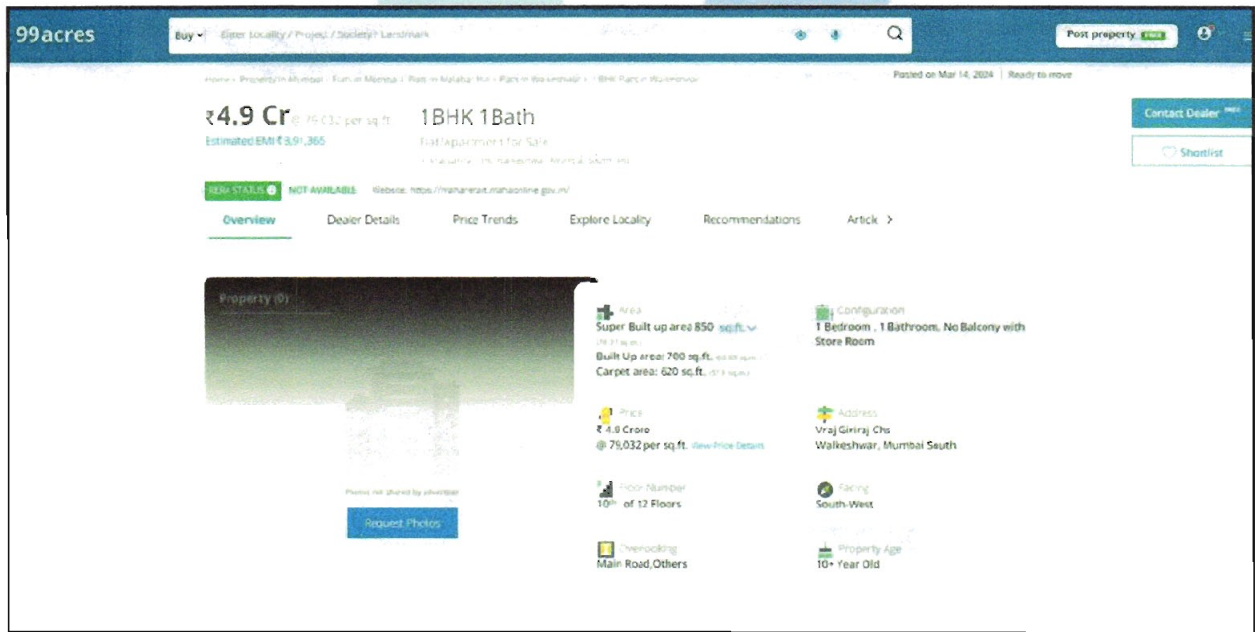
99acres

Buy Enter Locality / Project / Society / Landmark

Post property FREE

Home › Property in Mumbai › Flats in Mumbai › Flats in Malabar Hill › Flats in Walkeshwar › 1 BHK Flats in Walkeshwar

Posted on Mar 14, 2024 | Ready to move

₹4.9 Cr @ 79,032 per sq.ft.

Estimated EMI ₹3,91,365

1BHK 1Bath

Flat/Apartment for Sale

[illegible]

Contact Dealer FREE

Shortlist

RERA STATUS NOT AVAILABLE Website: https://maharerait.mahaonline.gov.in/

Overview Dealer Details Price Trends Explore Locality Recommendations Article >

Property (0)

Photos not shared by advertiser

Request Photos

Area
Super Built up area 850 sq.ft.
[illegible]
Built Up area: 700 sq.ft. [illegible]
Carpet area: 620 sq.ft. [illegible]

Configuration
1 Bedroom , 1 Bathroom, No Balcony with Store Room

Price
₹ 4.9 Crore
@ 79,032 per sq.ft. View Price Details

Address
Vraj Giriraj Chs
Walkeshwar, Mumbai South

Floor Number
10th of 12 Floors

Facing
South-West

Overlooking
Main Road,Others

Property Age
10+ Year Old